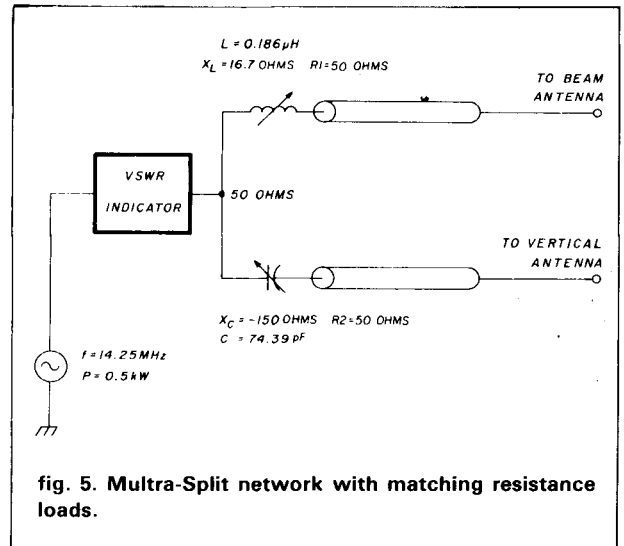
L = 0.186 μH
$X_L$ = 16.7 OHMS  R1 = 50 OHMS

TO BEAM ANTENNA

VSWR INDICATOR

50 OHMS

TO VERTICAL ANTENNA

$X_C$ = -150 OHMS  R2 = 50 OHMS
C = 74.39 pF

f = 14.25 MHz
P = 0.5 kW

fig. 5. Multra-Split network with matching resistance loads.